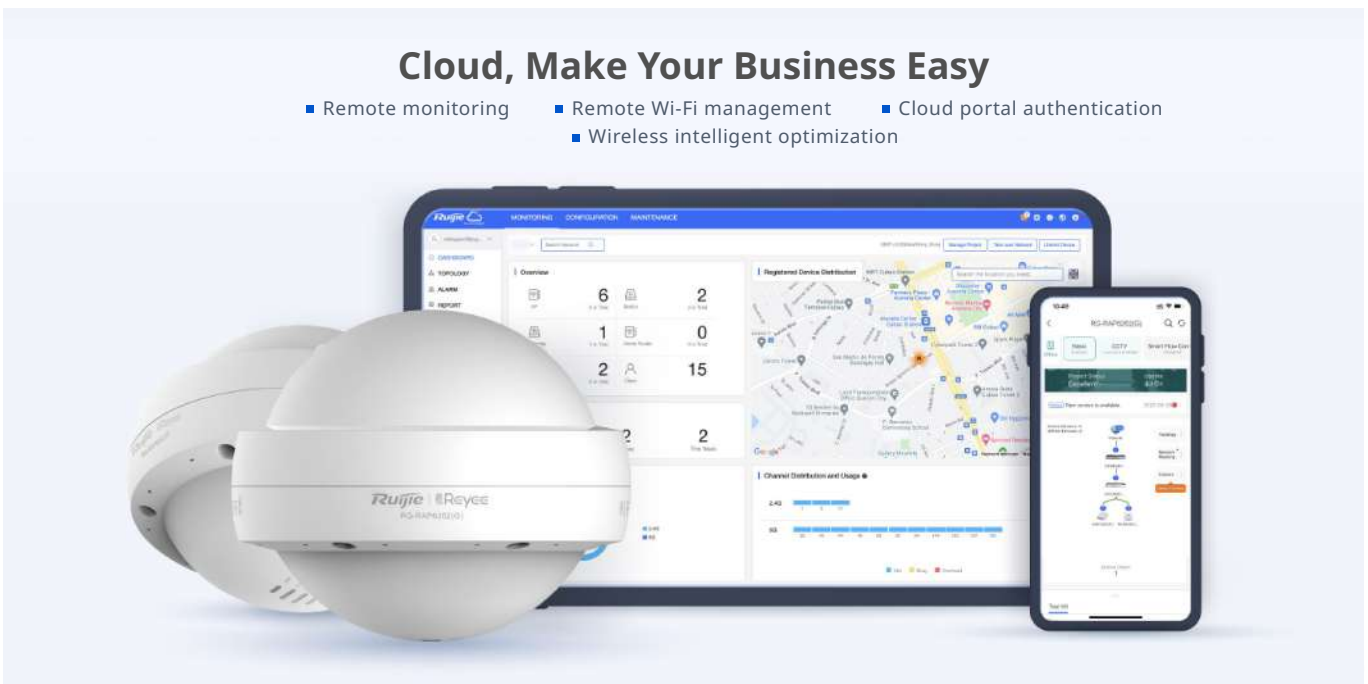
Cloud, Make Your Business Easy

Remote monitoring
Remote Wi-Fi management
Cloud portal authentication
Wireless intelligent optimization

Ruijie
MONITORING CONFIGURATION MAINTENANCE
DASHBOARD
TOPOLOGY
ALARM
REPORT
Overview
6
2
1
0
2
15
2
2
Registered Device Distribution
Channel Distribution and Usage
2.4G
5G
Google

10:40
RG-RAP6262(G)
CCTV
Excellent

Ruijie | Reyee
RG-RAP6262(G)